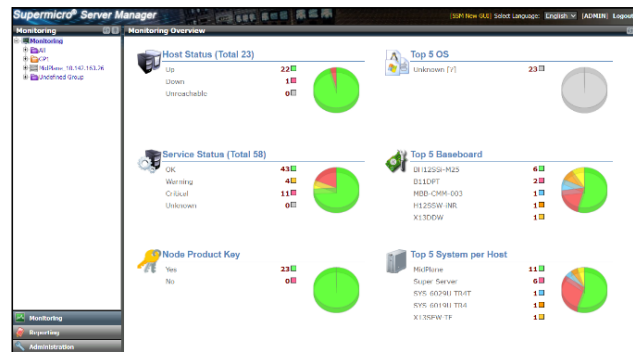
Supermicro® Server Manager

[SSM New GUI] Select Language: English [ADMIN] Logout

Monitoring

Monitoring
All
GP
MidPlane_10.147.163.76
Undefined Group

Monitoring
Reporting
Administration

Monitoring Overview

Host Status (Total 23)

| | |
|---|---|
| Up | 22 |
| Down | 1 |
| Unreachable | 0 |

Top 5 OS

| | |
|---|---|
| Unknown [Y] | 23 |

Service Status (Total 58)

| | |
|---|---|
| OK | 43 |
| Warning | 4 |
| Critical | 11 |
| Unknown | 0 |

Top 5 Baseboard

| | |
|---|---|
| DH12SSi-M25 | 6 |
| D11DPT | 2 |
| MBD-CMM-003 | 1 |
| H12SSW-NR | 1 |
| X13DDW | 1 |

Node Product Key

| | |
|---|---|
| Yes | 23 |
| No | 0 |

Top 5 System per Host

| | |
|---|---|
| MidPlane | 11 |
| Super Server | 6 |
| SYS-6029U-TR4T | 1 |
| SYS-6019U-TR4 | 1 |
| X13SEW-TF | 1 |